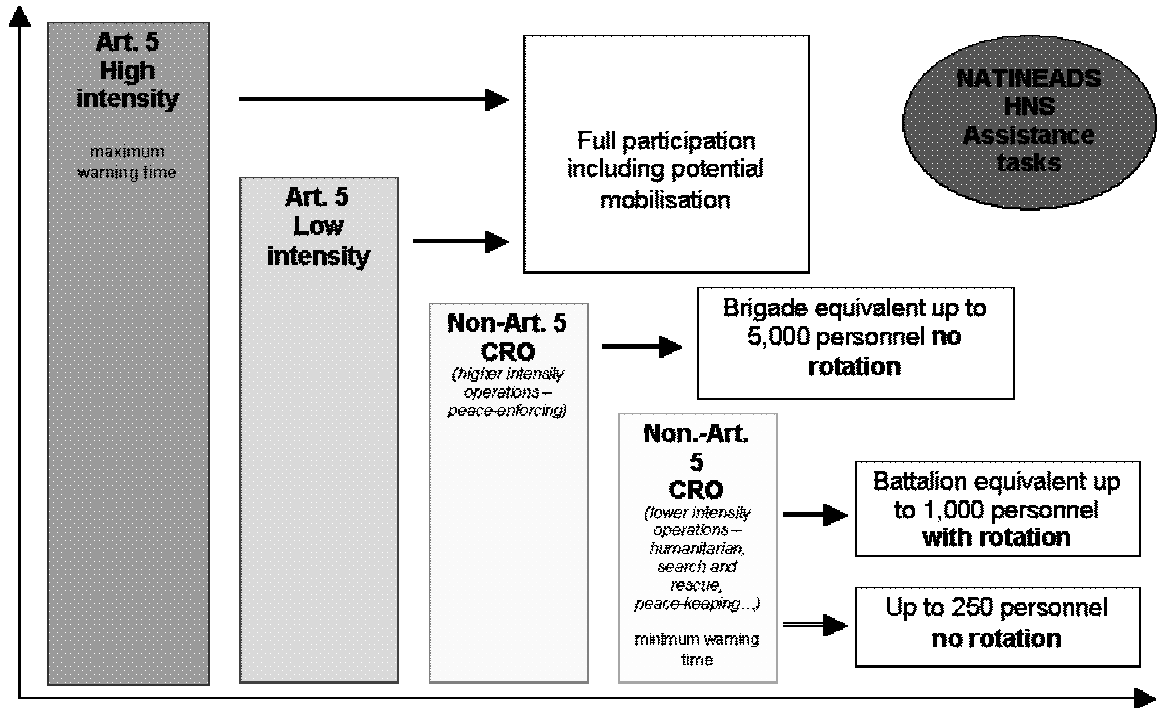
Art. 5
High intensity

maximum warning time

Art. 5
Low intensity

Full participation including potential mobilisation

NATINEADS HNS Assistance tasks

Non-Art. 5
CRO
(higher intensity operations – peace-enforcing)

Brigade equivalent up to 5,000 personnel **no rotation**

Non.-Art. 5
CRO
(lower intensity operations – humanitarian, search and rescue, peace-keeping…)

minimum warning time

Battalion equivalent up to 1,000 personnel **with rotation**

Up to 250 personnel **no rotation**